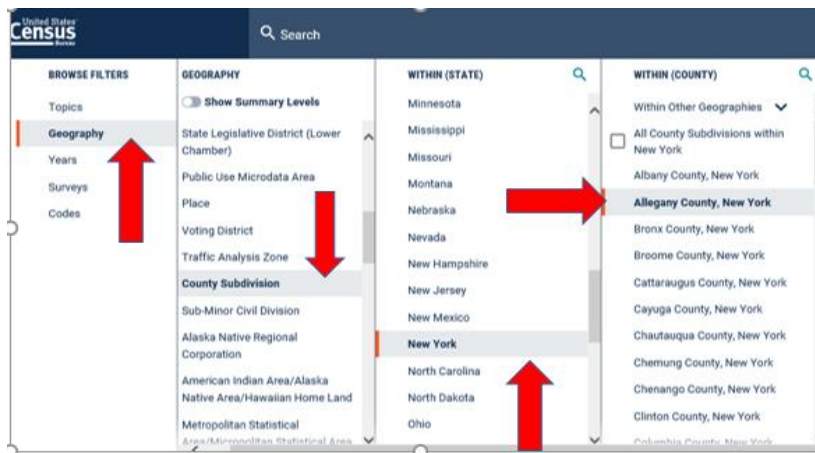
United States Census Bureau

Search

BROWSE FILTERS

Topics

Geography

Years

Surveys

Codes

GEOGRAPHY

Show Summary Levels

State Legislative District (Lower Chamber)

Public Use Microdata Area

Place

Voting District

Traffic Analysis Zone

County Subdivision

Sub-Minor Civil Division

Alaska Native Regional Corporation

American Indian Area/Alaska Native Area/Hawaiian Home Land

Metropolitan Statistical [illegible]

WITHIN (STATE)

Minnesota

Mississippi

Missouri

Montana

Nebraska

Nevada

New Hampshire

New Jersey

New Mexico

New York

North Carolina

North Dakota

Ohio

WITHIN (COUNTY)

Within Other Geographies

All County Subdivisions within New York

Albany County, New York

Allegany County, New York

Bronx County, New York

Broome County, New York

Cattaraugus County, New York

Cayuga County, New York

Chautauqua County, New York

Chemung County, New York

Chenango County, New York

Clinton County, New York

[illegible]